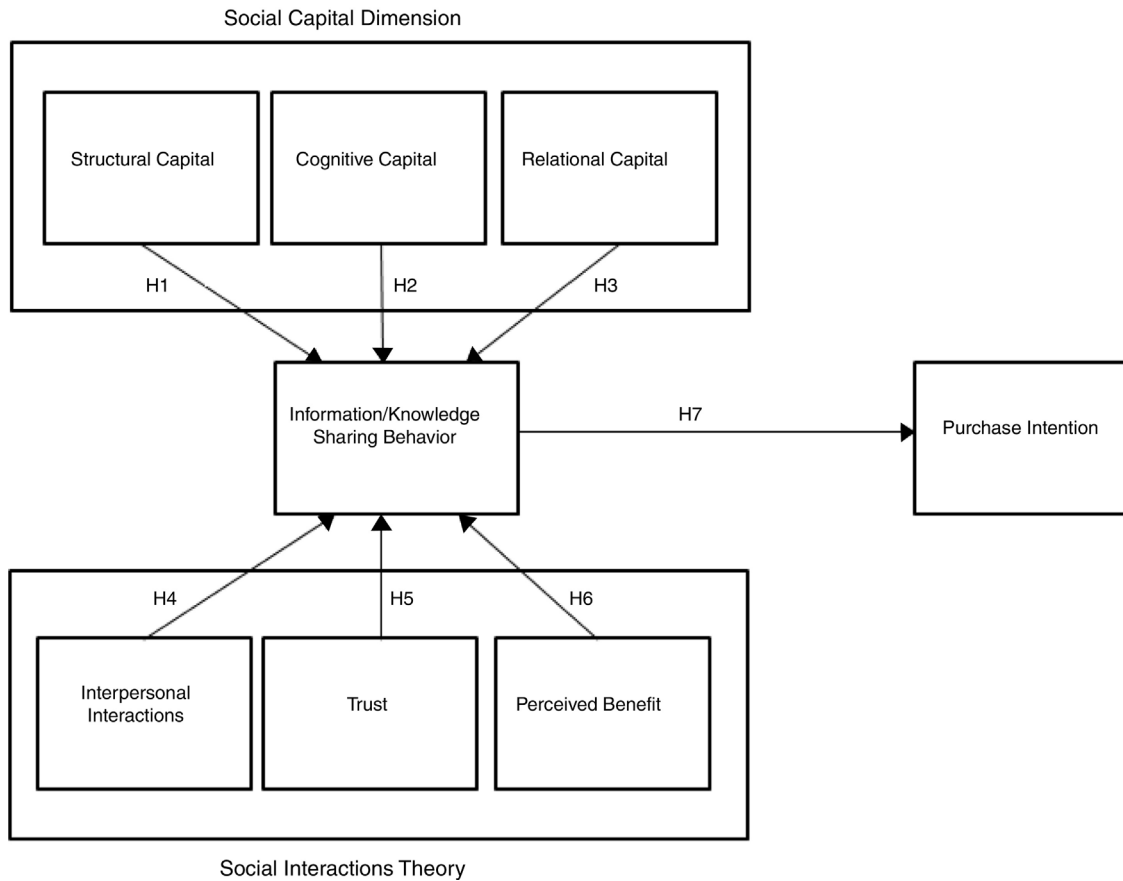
Social Capital Dimension

Structural Capital

Cognitive Capital

Relational Capital

H1

H2

H3

Information/Knowledge Sharing Behavior

H7

Purchase Intention

H4

H5

H6

Interpersonal Interactions

Trust

Perceived Benefit

Social Interactions Theory